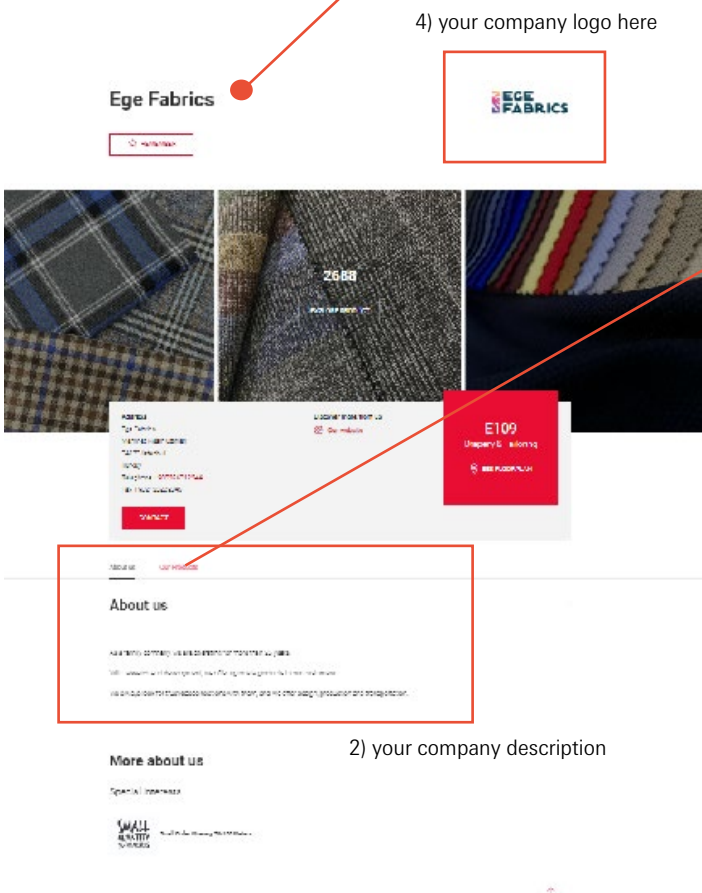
4) your company logo here

Ege Fabrics

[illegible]

EGE FABRICS

2688

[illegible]

Address
Ege Fabrics
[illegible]
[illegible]
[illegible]
Telephone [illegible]
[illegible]

CONTACT

Discover more from us
Our website

E109
Drapery & Tailoring
SEE FLOORPLAN

About us   Our website

About us

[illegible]

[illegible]

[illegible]

2) your company description

More about us

Special interests

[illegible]